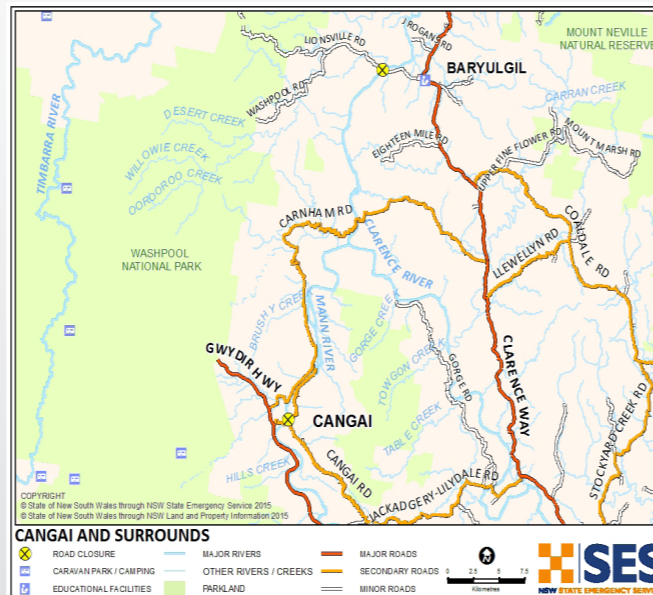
MOUNT NEVILLE NATURAL RESERVE
J ROGANS RD
LIONSVILLE RD
BARYULGIL
WASHPOOL RD
DESERT CREEK
CARRAN CREEK
EIGHTEEN MILE RD
MOUNT MARSH RD
UPPER FINE FLOWER RD
TIMBARRA RIVER
WILLOWIE CREEK
OOROOROO CREEK
CARNHAM RD
COWDALE RD
WASHPOOL NATIONAL PARK
CLARENCE RIVER
LLEWELLYN RD
BRUSHY CREEK
MANN RIVER
GORGE CREEK
TOWGON CREEK
GORGE RD
CLARENCE WAY
GWYDIR HWY
STOCKYARD CREEK RD
CANGAI
TABLE CREEK
HILLS CREEK
CANGAI RD
JACKADGERY-LILYDALE RD
COPYRIGHT
© State of New South Wales through NSW State Emergency Service 2015
© State of New South Wales through NSW Land and Property Information 2015

CANGAI AND SURROUNDS
ROAD CLOSURE
CARAVAN PARK / CAMPING
EDUCATIONAL FACILITIES
MAJOR RIVERS
OTHER RIVERS / CREEKS
PARKLAND
MAJOR ROADS
SECONDARY ROADS
MINOR ROADS
Kilometres
0 2.5 5 7.5
SES
NSW STATE EMERGENCY SERVI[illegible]